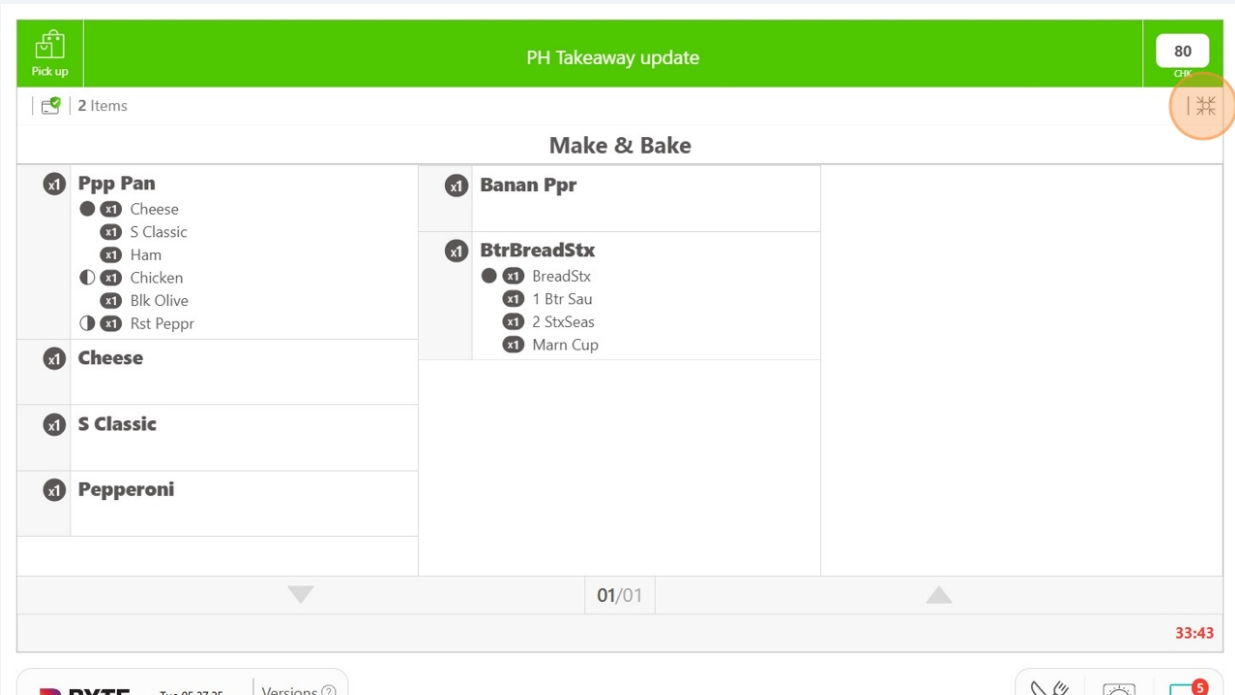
Pick up

PH Takeaway update

80
CHK

2 Items

Make & Bake

x1 Ppp Pan
x1 Cheese
x1 S Classic
x1 Ham
x1 Chicken
x1 Blk Olive
x1 Rst Peppr

x1 Cheese

x1 S Classic

x1 Pepperoni

x1 Banan Ppr

x1 BtrBreadStx
x1 BreadStx
x1 1 Btr Sau
x1 2 StxSeas
x1 Marn Cup

01/01

33:43

Versions

5